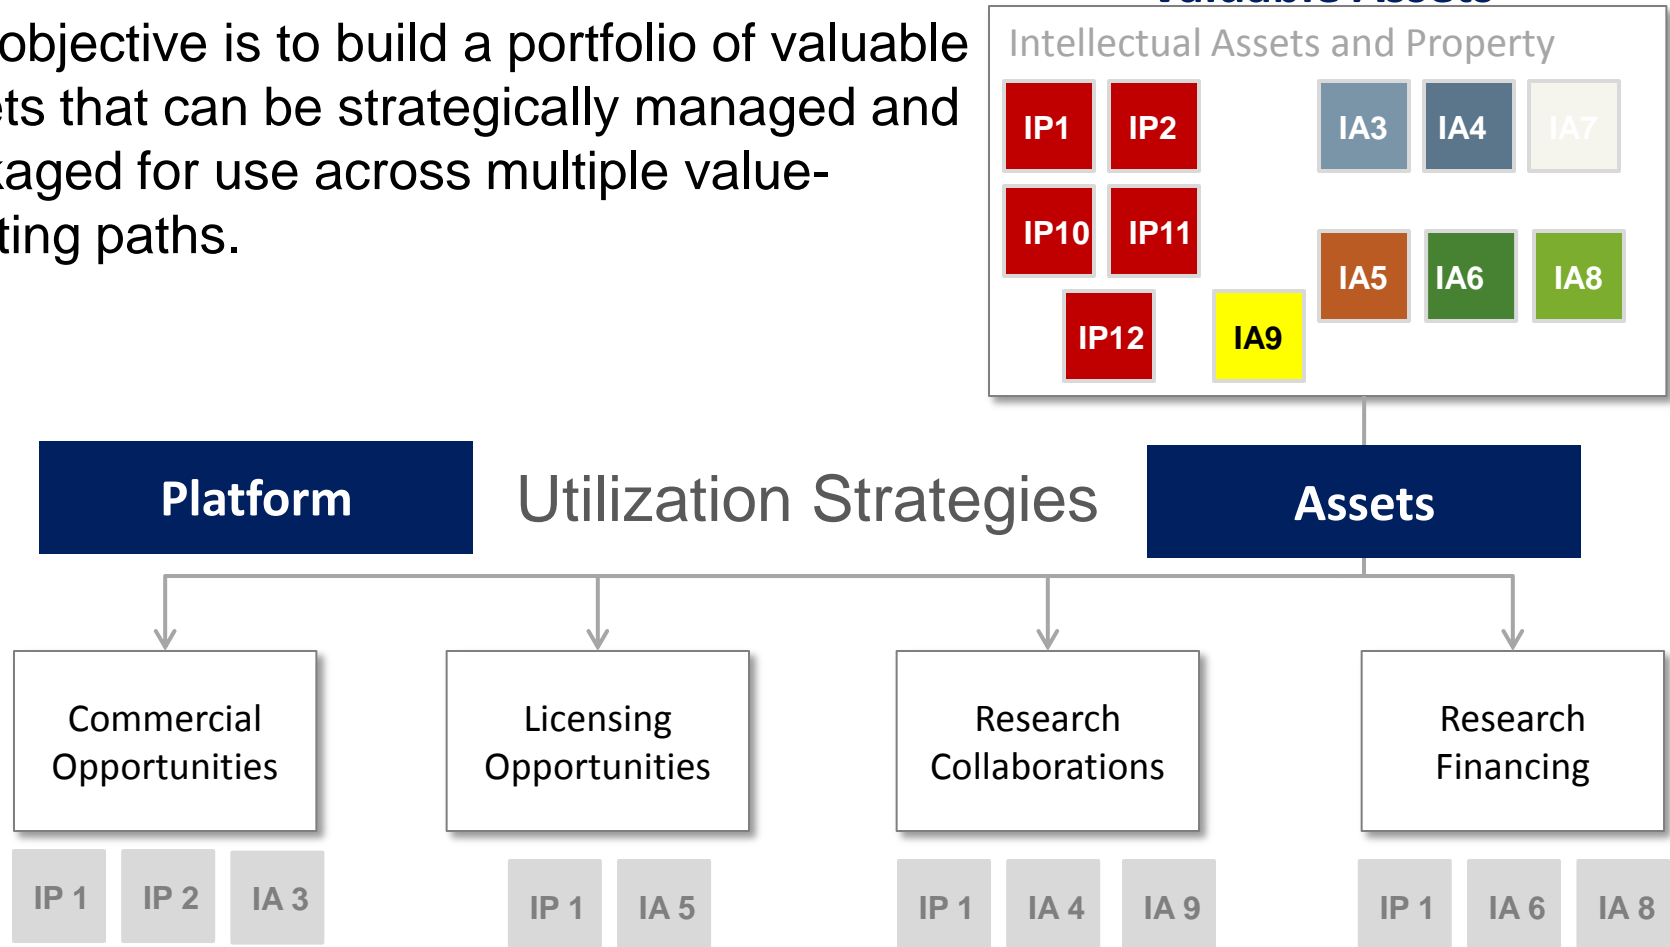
objective is to build a portfolio of valuable ets that can be strategically managed and aged for use across multiple value- ting paths.

Intellectual Assets and Property

IP1 IP2 IA3 IA4 IA7

IP10 IP11 IA5 IA6 IA8

IP12 IA9

Platform

Utilization Strategies

Assets

Commercial Opportunities

Licensing Opportunities

Research Collaborations

Research Financing

IP 1 IP 2 IA 3

IP 1 IA 5

IP 1 IA 4 IA 9

IP 1 IA 6 IA 8